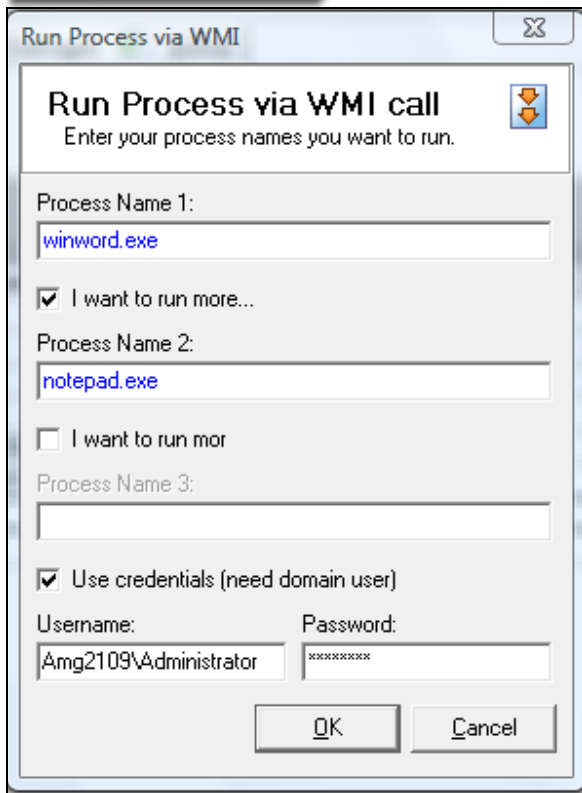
Run Process via WMI

Run Process via WMI call
Enter your process names you want to run.

Process Name 1:
winword.exe

I want to run more...

Process Name 2:
notepad.exe

I want to run mor

Process Name 3:

Use credentials (need domain user)

Username:
Amg2109\Administrator

Password:
********

OK

Cancel